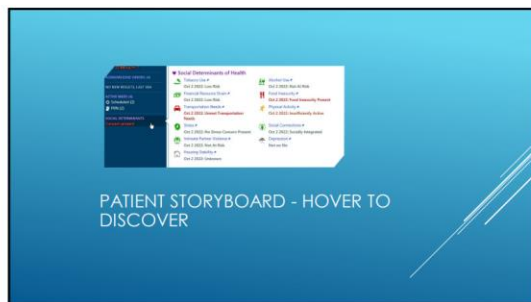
PATIENT STORYBOARD - HOVER TO DISCOVER

Social Determinants of Health

Tobacco Use
Oct 2 2022: Low Risk

Alcohol Use
Oct 2 2022: Not At Risk

Financial Resource Strain
Oct 2 2022: Low Risk

Food Insecurity
Oct 2 2022: Food Insecurity Present

Transportation Needs
Oct 2 2022: Unmet Transportation Needs

Physical Activity
Oct 2 2022: Insufficiently Active

Stress
Oct 2 2022: No Stress Concern Present

Social Connections
Oct 2 2022: Socially Integrated

Intimate Partner Violence
Oct 2 2022: Not At Risk

Depression
Not on file

Housing Stability
Oct 2 2022: Unknown

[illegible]
SOCIAL DETERMINANTS
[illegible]